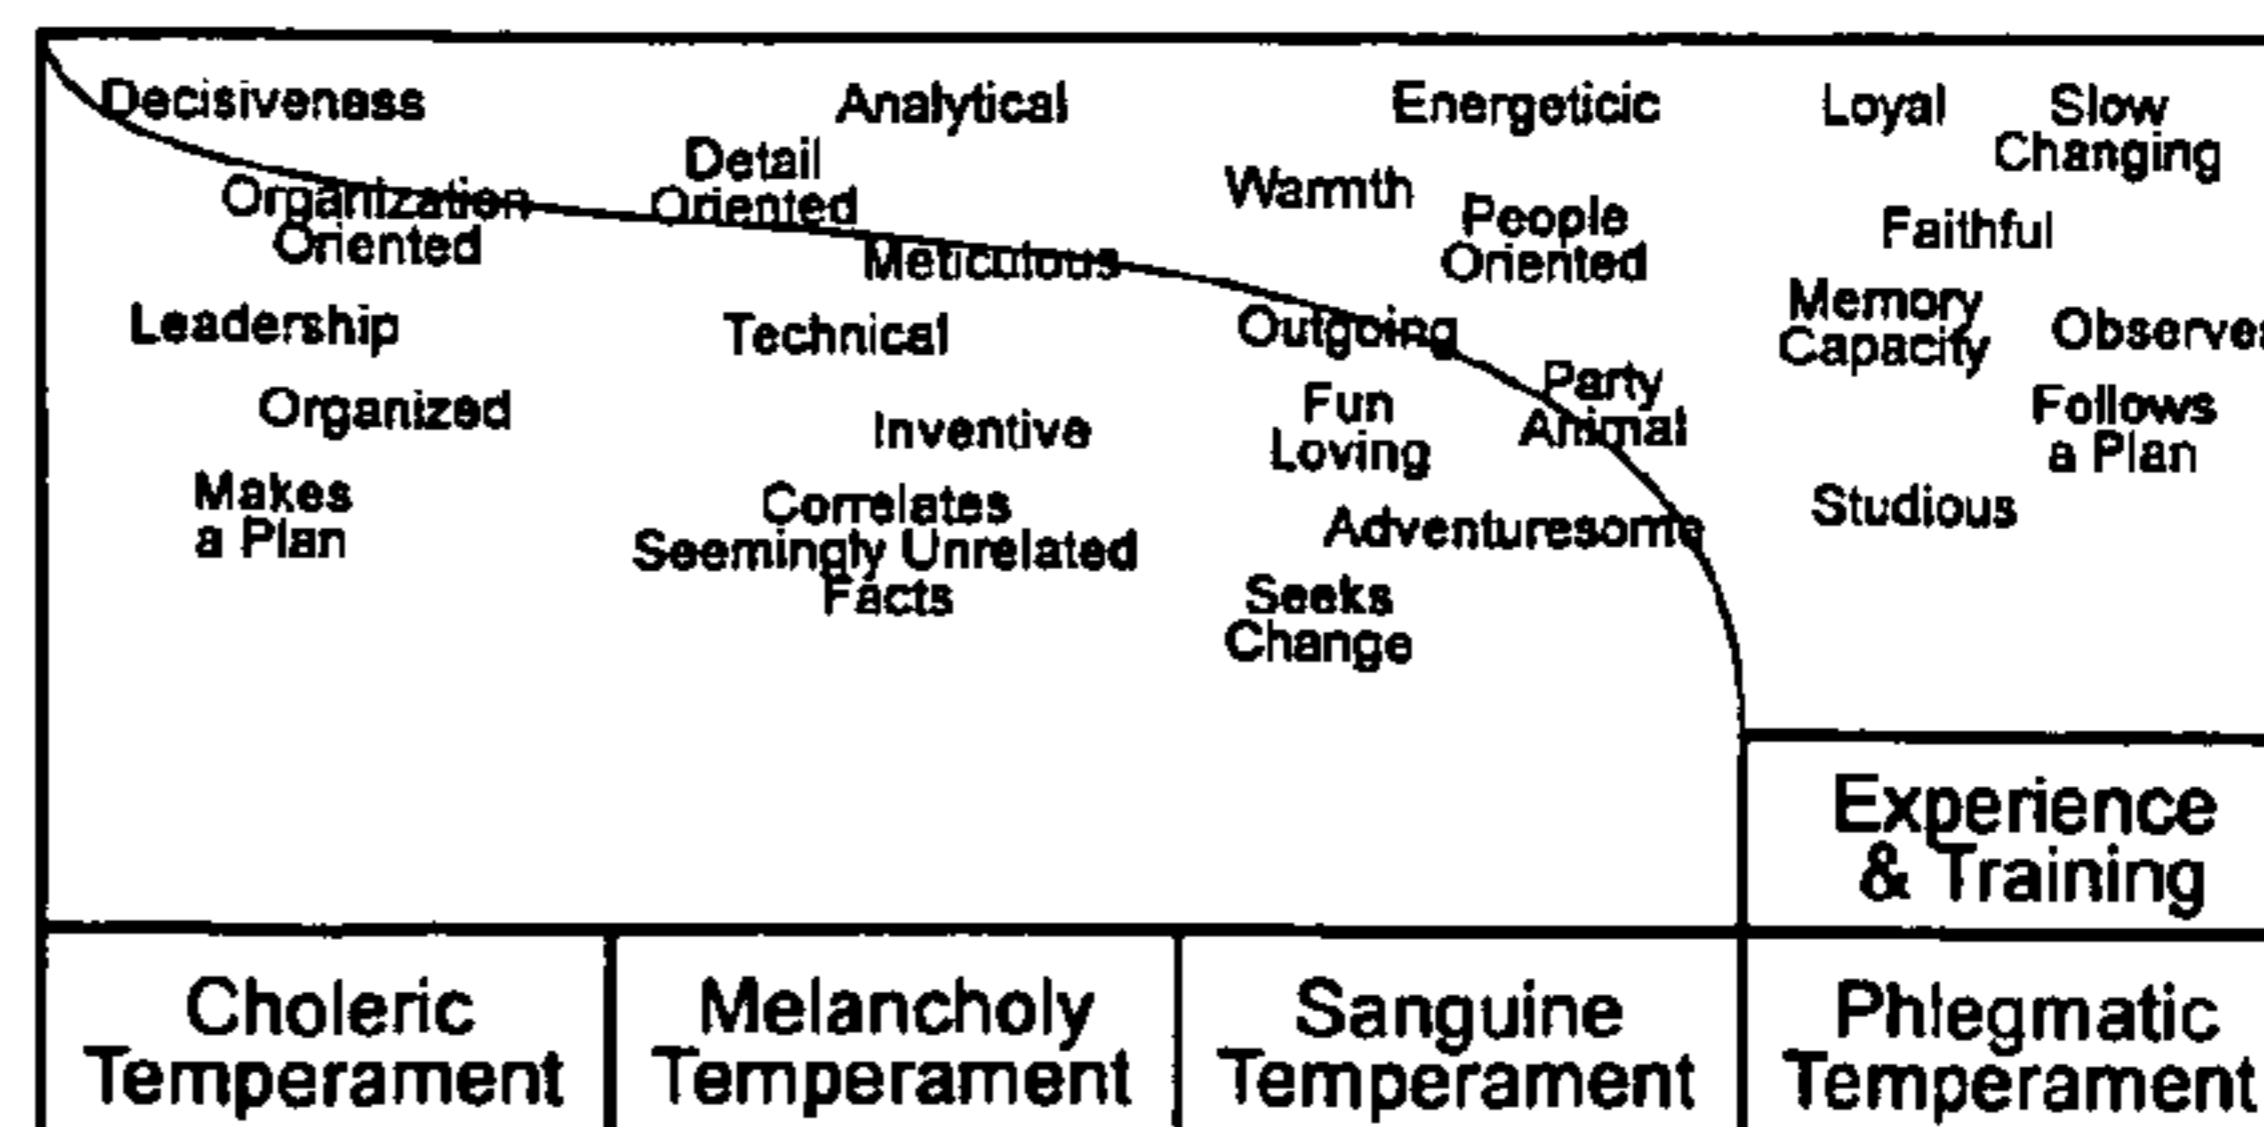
Decisiveness

Organization Oriented

Leadership

Organized

Makes a Plan

Analytical

Detail Oriented

Meticulous

Technical

Inventive

Correlates Seemingly Unrelated Facts

Energeticic

Warmth

People Oriented

Outgoing

Fun Loving

Party Animal

Adventuresome

Seeks Change

Loyal

Slow Changing

Faithful

Memory Capacity

Observes

Follows a Plan

Studious

Experience & Training

Choleric Temperament

Melancholy Temperament

Sanguine Temperament

Phlegmatic Temperament